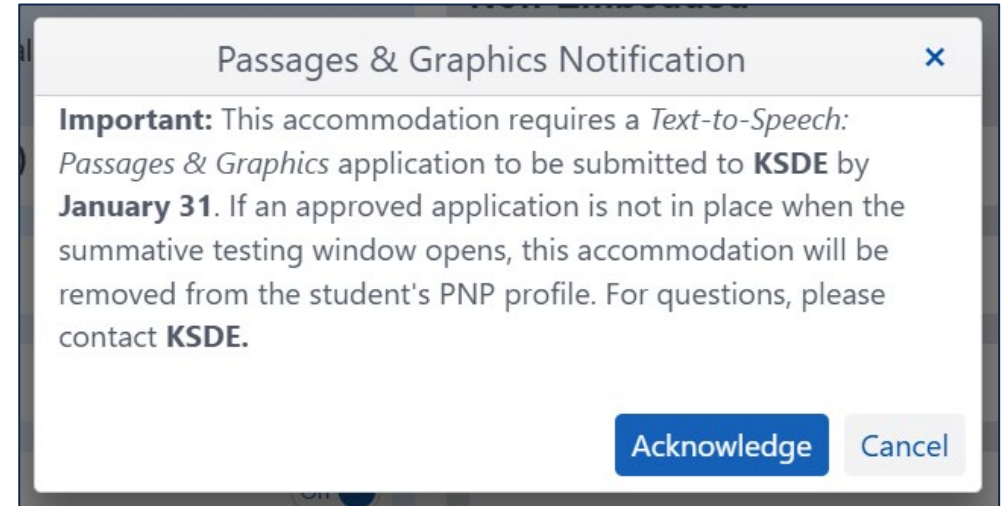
Passages & Graphics Notification

×

**Important:** This accommodation requires a *Text-to-Speech: Passages & Graphics* application to be submitted to **KSDE** by **January 31**. If an approved application is not in place when the summative testing window opens, this accommodation will be removed from the student's PNP profile. For questions, please contact **KSDE.**

Acknowledge

Cancel